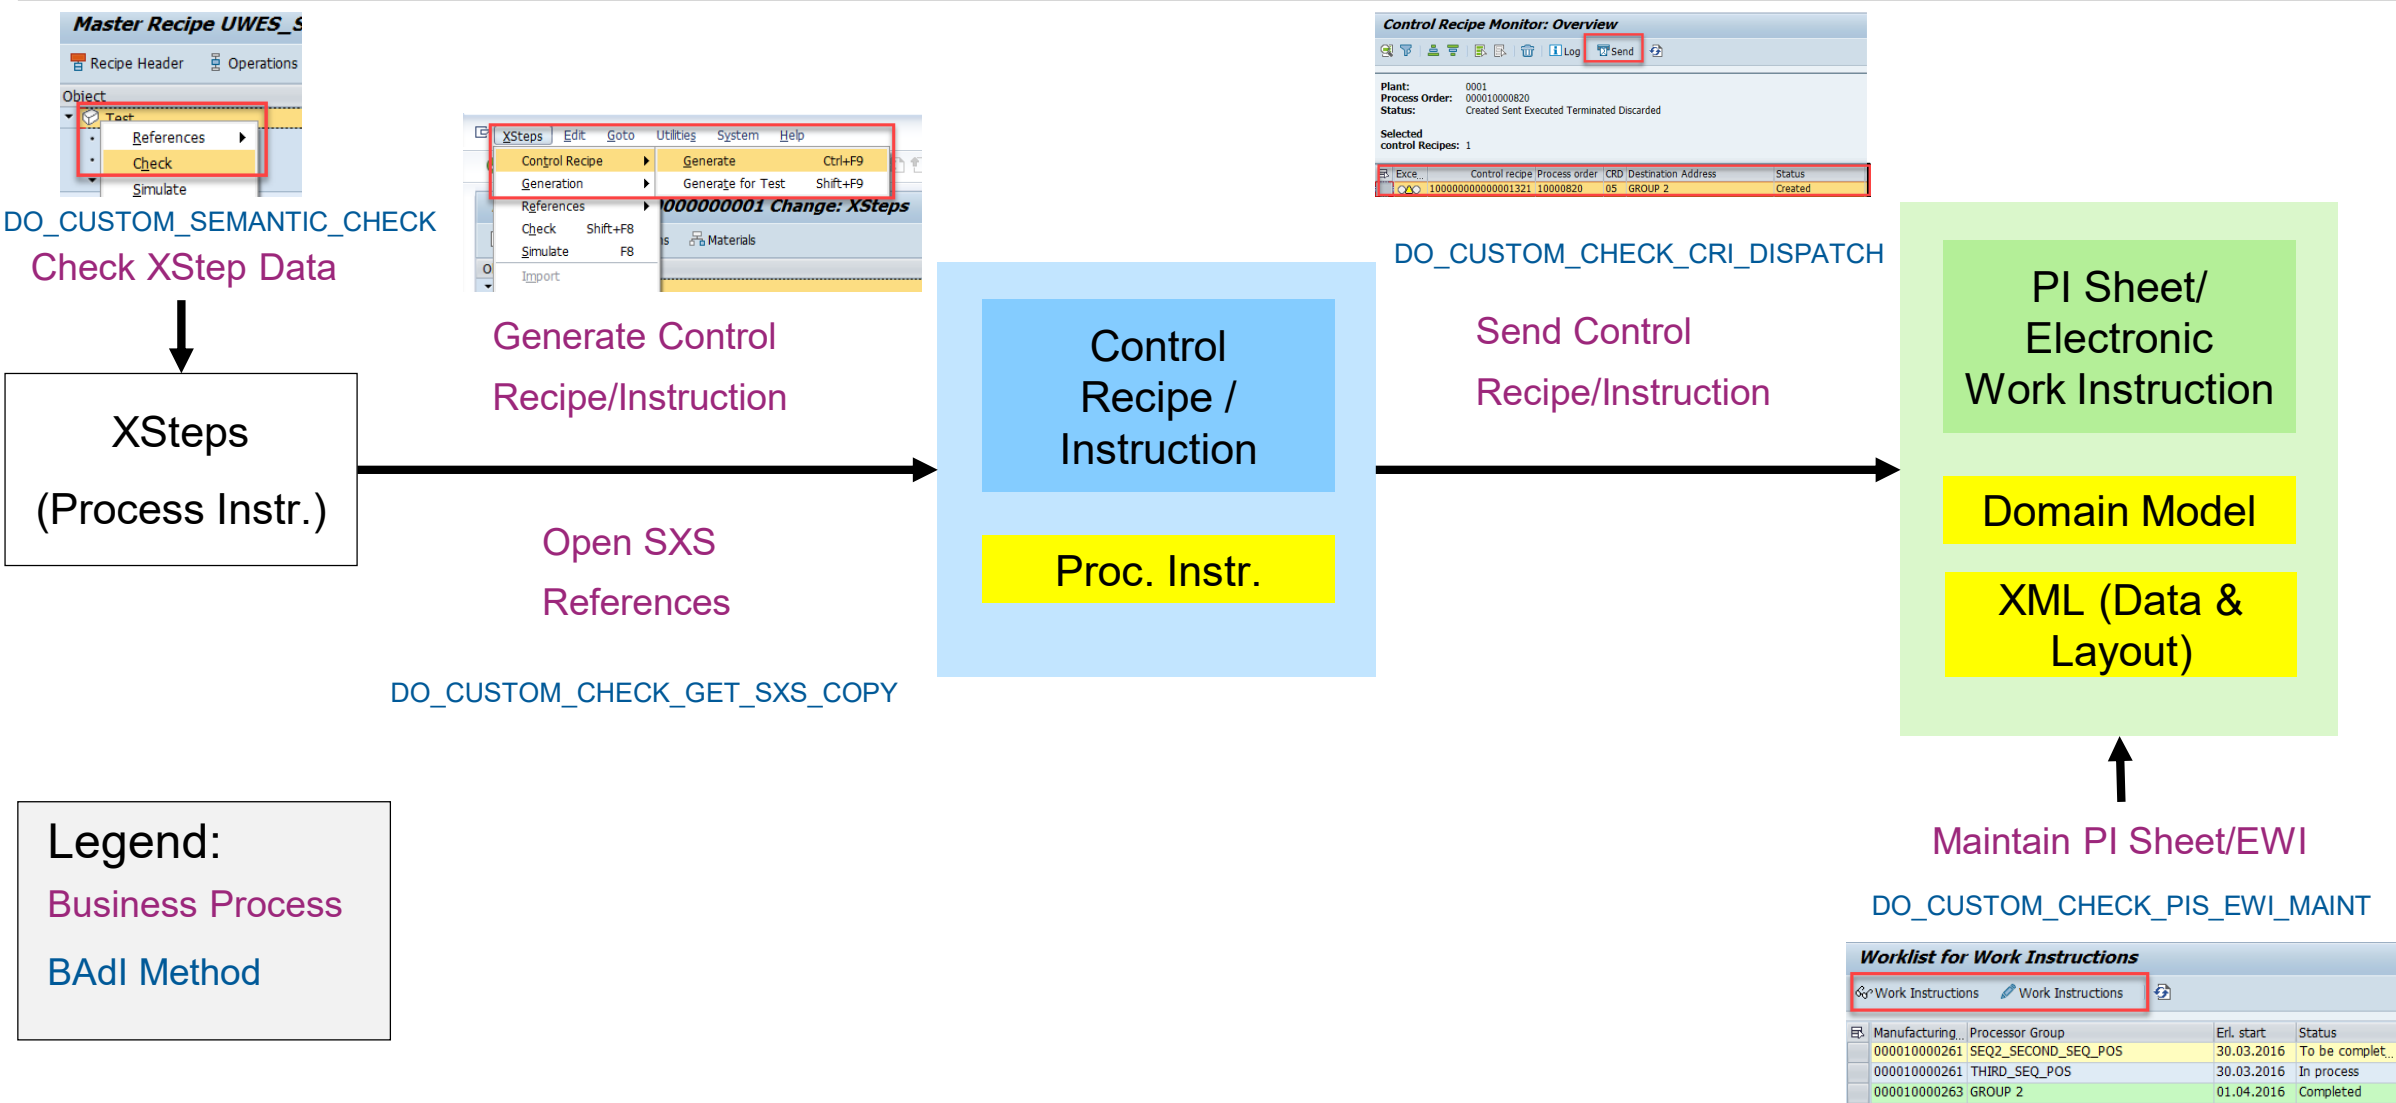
Master Recipe UWES_S

Recipe Header
Operations

Object
Test
References
Check
Simulate

DO_CUSTOM_SEMANTIC_CHECK

Check XStep Data

XSteps
(Process Instr.)

XSteps Edit Goto Utilities System Help
Control Recipe
Generation
References
Check Shift+F8
Simulate F8
Import
Generate Ctrl+F9
Generate for Test Shift+F9
000000001 Change: XSteps
Materials

Generate Control
Recipe/Instruction

Open SXS
References

DO_CUSTOM_CHECK_GET_SXS_COPY

Control Recipe / Instruction

Proc. Instr.

Control Recipe Monitor: Overview
Log Send

Plant: 0001
Process Order: 000010000820
Status: Created Sent Executed Terminated Discarded

Selected control Recipes: 1

| Exce.. | Control recipe | Process order | CRD | Destination Address | Status |
|---|---|---|---|---|---|
| | 100000000000001321 | 10000820 | 05 | GROUP 2 | Created |

DO_CUSTOM_CHECK_CRI_DISPATCH

Send Control
Recipe/Instruction

PI Sheet/ Electronic Work Instruction

Domain Model

XML (Data & Layout)

Maintain PI Sheet/EWI

DO_CUSTOM_CHECK_PIS_EWI_MAINT

Worklist for Work Instructions
Work Instructions Work Instructions

| Manufacturing.. | Processor Group | Erl. start | Status |
|---|---|---|---|
| 000010000261 | SEQ2_SECOND_SEQ_POS | 30.03.2016 | To be complet.. |
| 000010000261 | THIRD_SEQ_POS | 30.03.2016 | In process |
| 000010000263 | GROUP 2 | 01.04.2016 | Completed |

Legend:
Business Process
BAdI Method